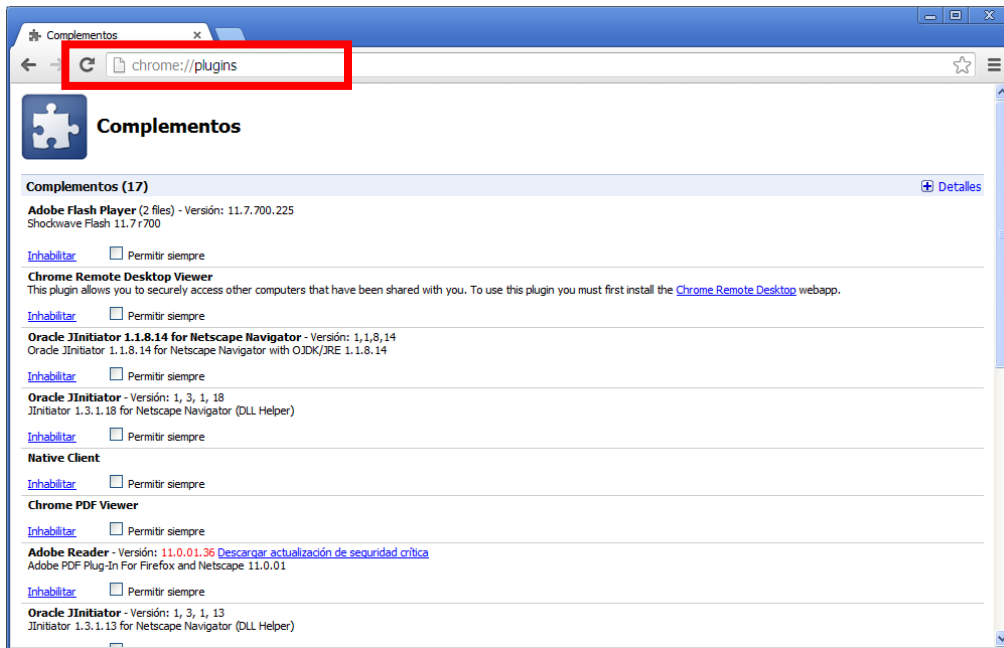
Complementos ×

chrome://plugins

Complementos

Complementos (17)

Detalles

Adobe Flash Player (2 files) - Versión: 11.7.700.225
Shockwave Flash 11.7 r700

Inhabilitar Permitir siempre

Chrome Remote Desktop Viewer
This plugin allows you to securely access other computers that have been shared with you. To use this plugin you must first install the Chrome Remote Desktop webapp.

Inhabilitar Permitir siempre

Oracle JInitiator 1.1.8.14 for Netscape Navigator - Versión: 1,1,8,14
Oracle JInitiator 1.1.8.14 for Netscape Navigator with OJDK/JRE 1.1.8.14

Inhabilitar Permitir siempre

Oracle JInitiator - Versión: 1, 3, 1, 18
JInitiator 1.3.1.18 for Netscape Navigator (DLL Helper)

Inhabilitar Permitir siempre

Native Client

Inhabilitar Permitir siempre

Chrome PDF Viewer

Inhabilitar Permitir siempre

Adobe Reader - Versión: 11.0.01.36 Descargar actualización de seguridad crítica
Adobe PDF Plug-In For Firefox and Netscape 11.0.01

Inhabilitar Permitir siempre

Oracle JInitiator - Versión: 1, 3, 1, 13
JInitiator 1.3.1.13 for Netscape Navigator (DLL Helper)